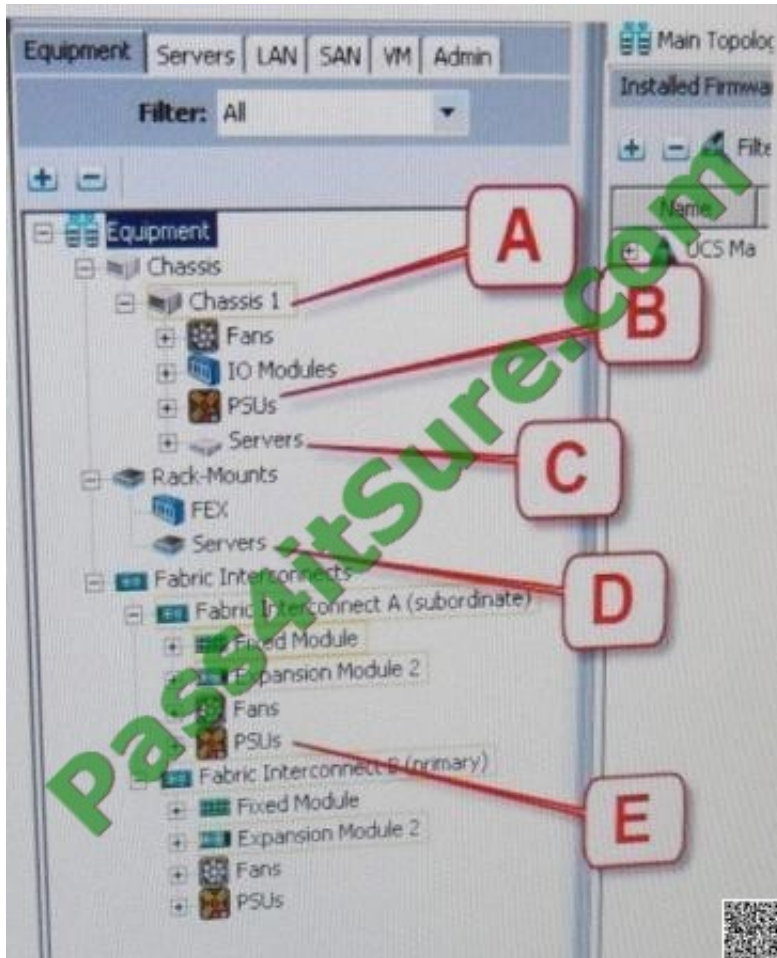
Equipment Servers LAN SAN VM Admin

Filter: All

Equipment
Chassis
Chassis 1
Fans
IO Modules
PSUs
Servers
Rack-Mounts
FEX
Servers
Fabric Interconnects
Fabric Interconnect A (subordinate)
Fixed Module
Expansion Module 2
Fans
PSUs
Fabric Interconnect B (primary)
Fixed Module
Expansion Module 2
Fans
PSUs

A
B
C
D
E

Main Topolo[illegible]
Installed Firmwa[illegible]
Filte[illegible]
Name
UCS Ma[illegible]

PassAitSure.com